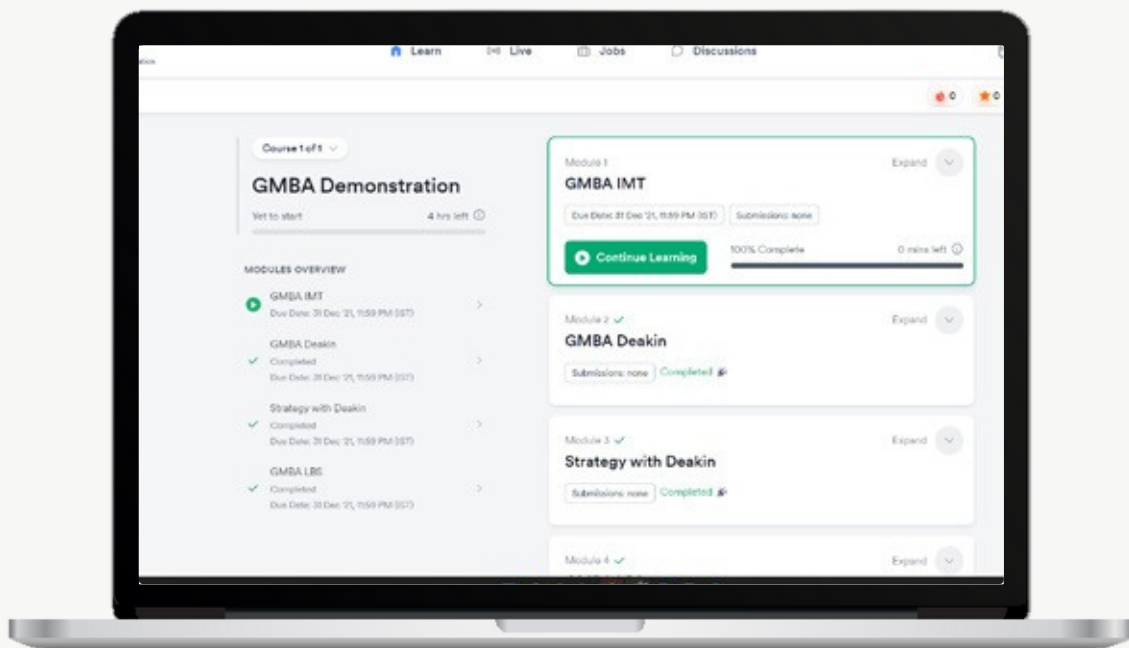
Learn Live Jobs Discussions

0 0

Course 1 of 1

GMBA Demonstration

Yet to start 4 hrs left

MODULES OVERVIEW

GMBA IMT
Due Date: 31 Dec '21, 11:59 PM (IST)

GMBA Deakin
Completed
Due Date: 31 Dec '21, 11:59 PM (IST)

Strategy with Deakin
Completed
Due Date: 31 Dec '21, 11:59 PM (IST)

GMBA LBS
Completed
Due Date: 31 Dec '21, 11:59 PM (IST)

Module 1 Expand
GMBA IMT
Due Date: 31 Dec '21, 11:59 PM (IST) Submissions: none
Continue Learning
100% Complete 0 mins left

Module 2 Expand
GMBA Deakin
Submissions: none Completed

Module 3 Expand
Strategy with Deakin
Submissions: none Completed

Module 4 Expand